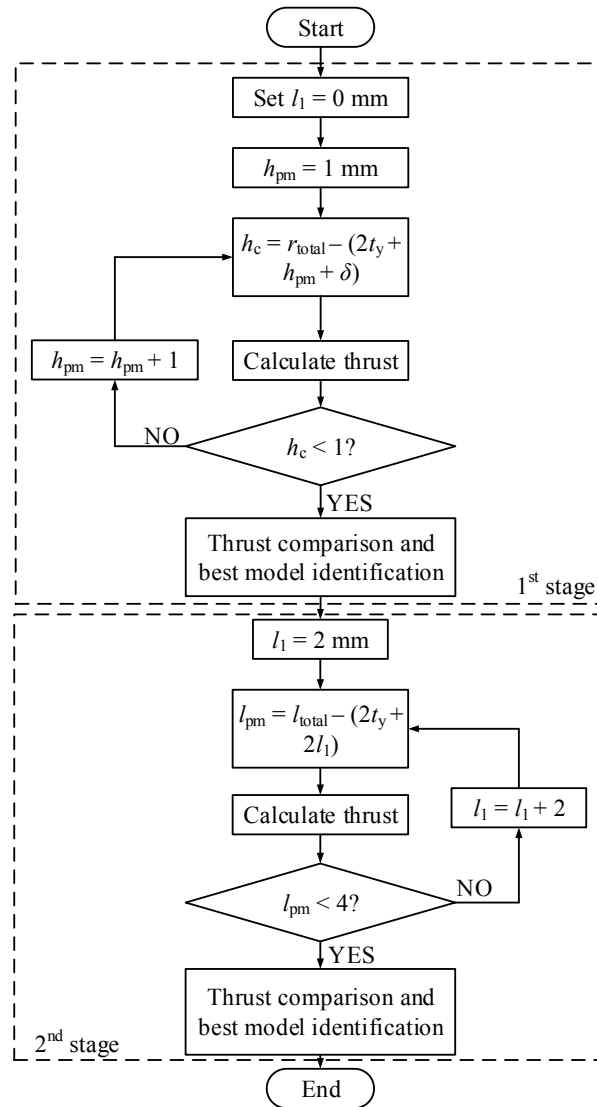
Start

Set $l_1 = 0$ mm

$h_{pm} = 1$ mm

$h_c = r_{total} - (2t_y + h_{pm} + \delta)$

$h_{pm} = h_{pm} + 1$

Calculate thrust

NO

$h_c < 1$?

YES

Thrust comparison and best model identification

$1^{st}$ stage

$l_1 = 2$ mm

$l_{pm} = l_{total} - (2t_y + 2l_1)$

Calculate thrust

$l_1 = l_1 + 2$

NO

$l_{pm} < 4$?

YES

Thrust comparison and best model identification

$2^{nd}$ stage

End